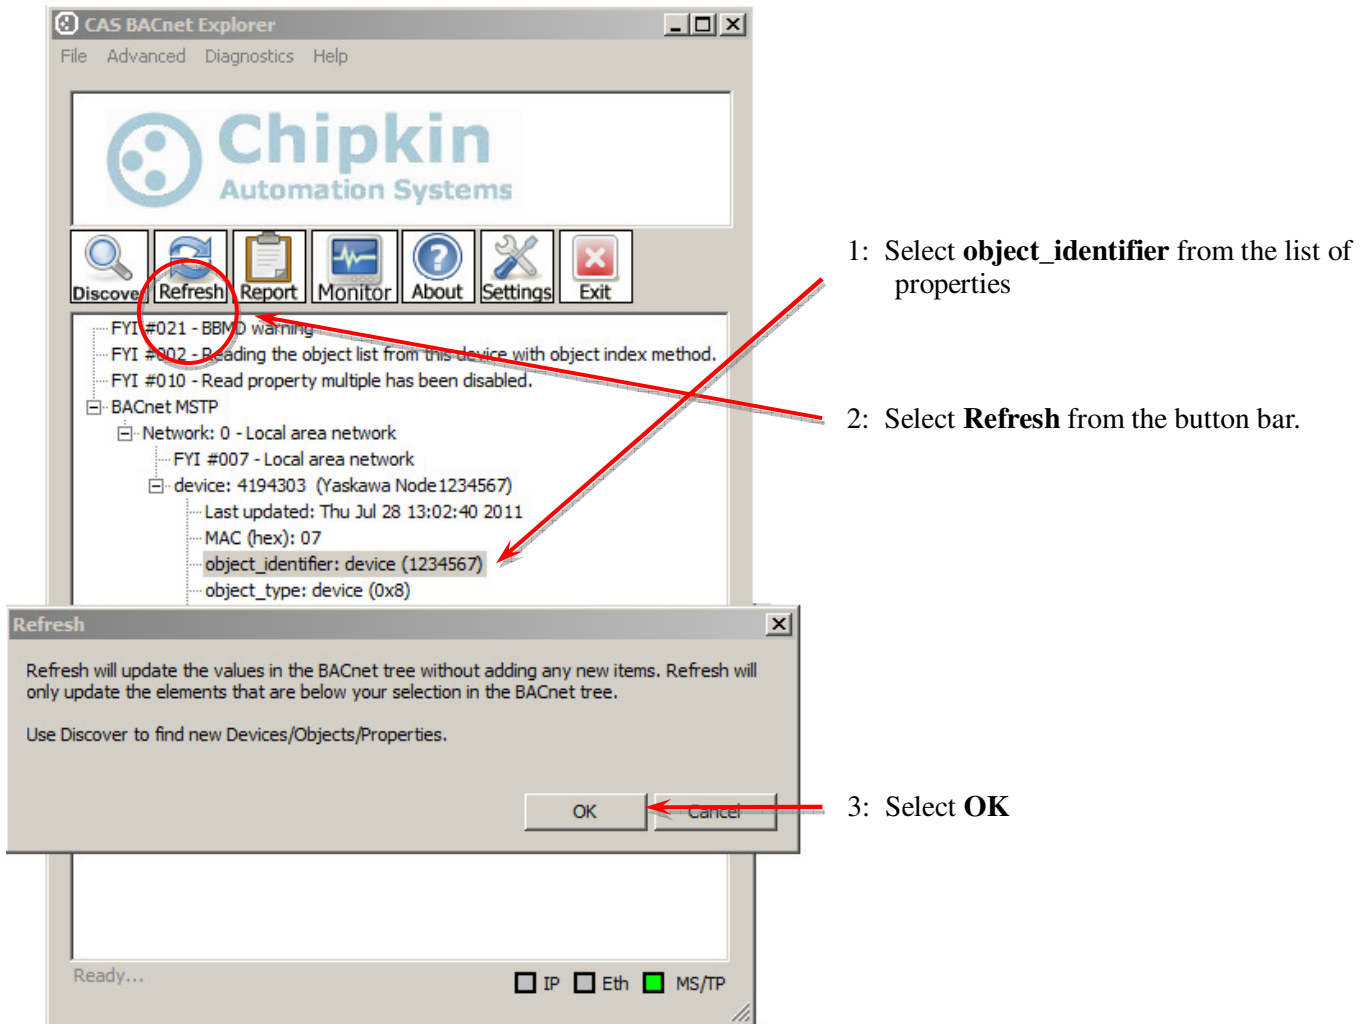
CAS BACnet Explorer

File Advanced Diagnostics Help

Chipkin
Automation Systems

Discover Refresh Report Monitor About Settings Exit

FYI #021 - BBMD warning
FYI #002 - Reading the object list from this device with object index method.
FYI #010 - Read property multiple has been disabled.
BACnet MSTP
Network: 0 - Local area network
FYI #007 - Local area network
device: 4194303 (Yaskawa Node1234567)
Last updated: Thu Jul 28 13:02:40 2011
MAC (hex): 07
object_identifier: device (1234567)
object_type: device (0x8)

Refresh

Refresh will update the values in the BACnet tree without adding any new items. Refresh will only update the elements that are below your selection in the BACnet tree.

Use Discover to find new Devices/Objects/Properties.

OK Cancel

Ready...

IP Eth MS/TP

1: Select **object_identifier** from the list of properties

2: Select **Refresh** from the button bar.

3: Select **OK**